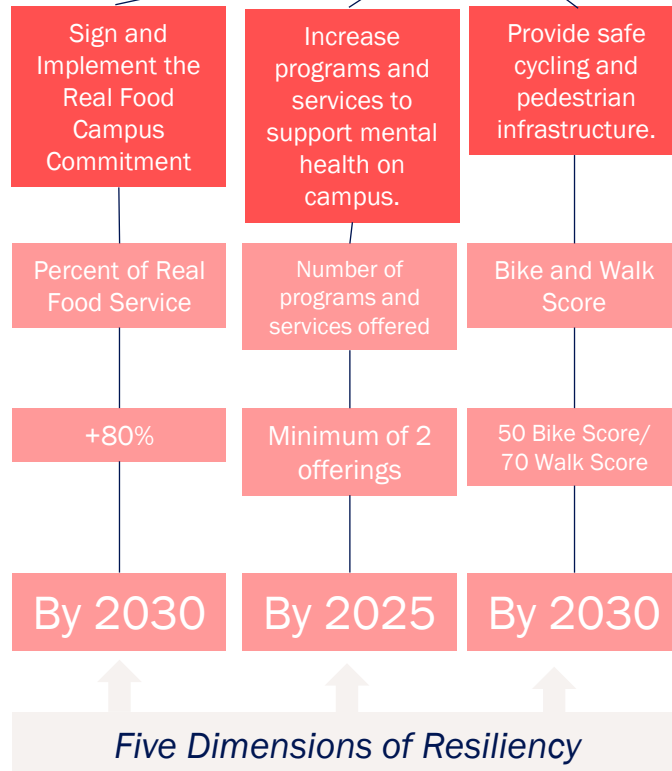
Sign and Implement the Real Food Campus Commitment

Percent of Real Food Service

+80%

By 2030

Increase programs and services to support mental health on campus.

Number of programs and services offered

Minimum of 2 offerings

By 2025

Provide safe cycling and pedestrian infrastructure.

Bike and Walk Score

50 Bike Score/ 70 Walk Score

By 2030

Five Dimensions of Resiliency